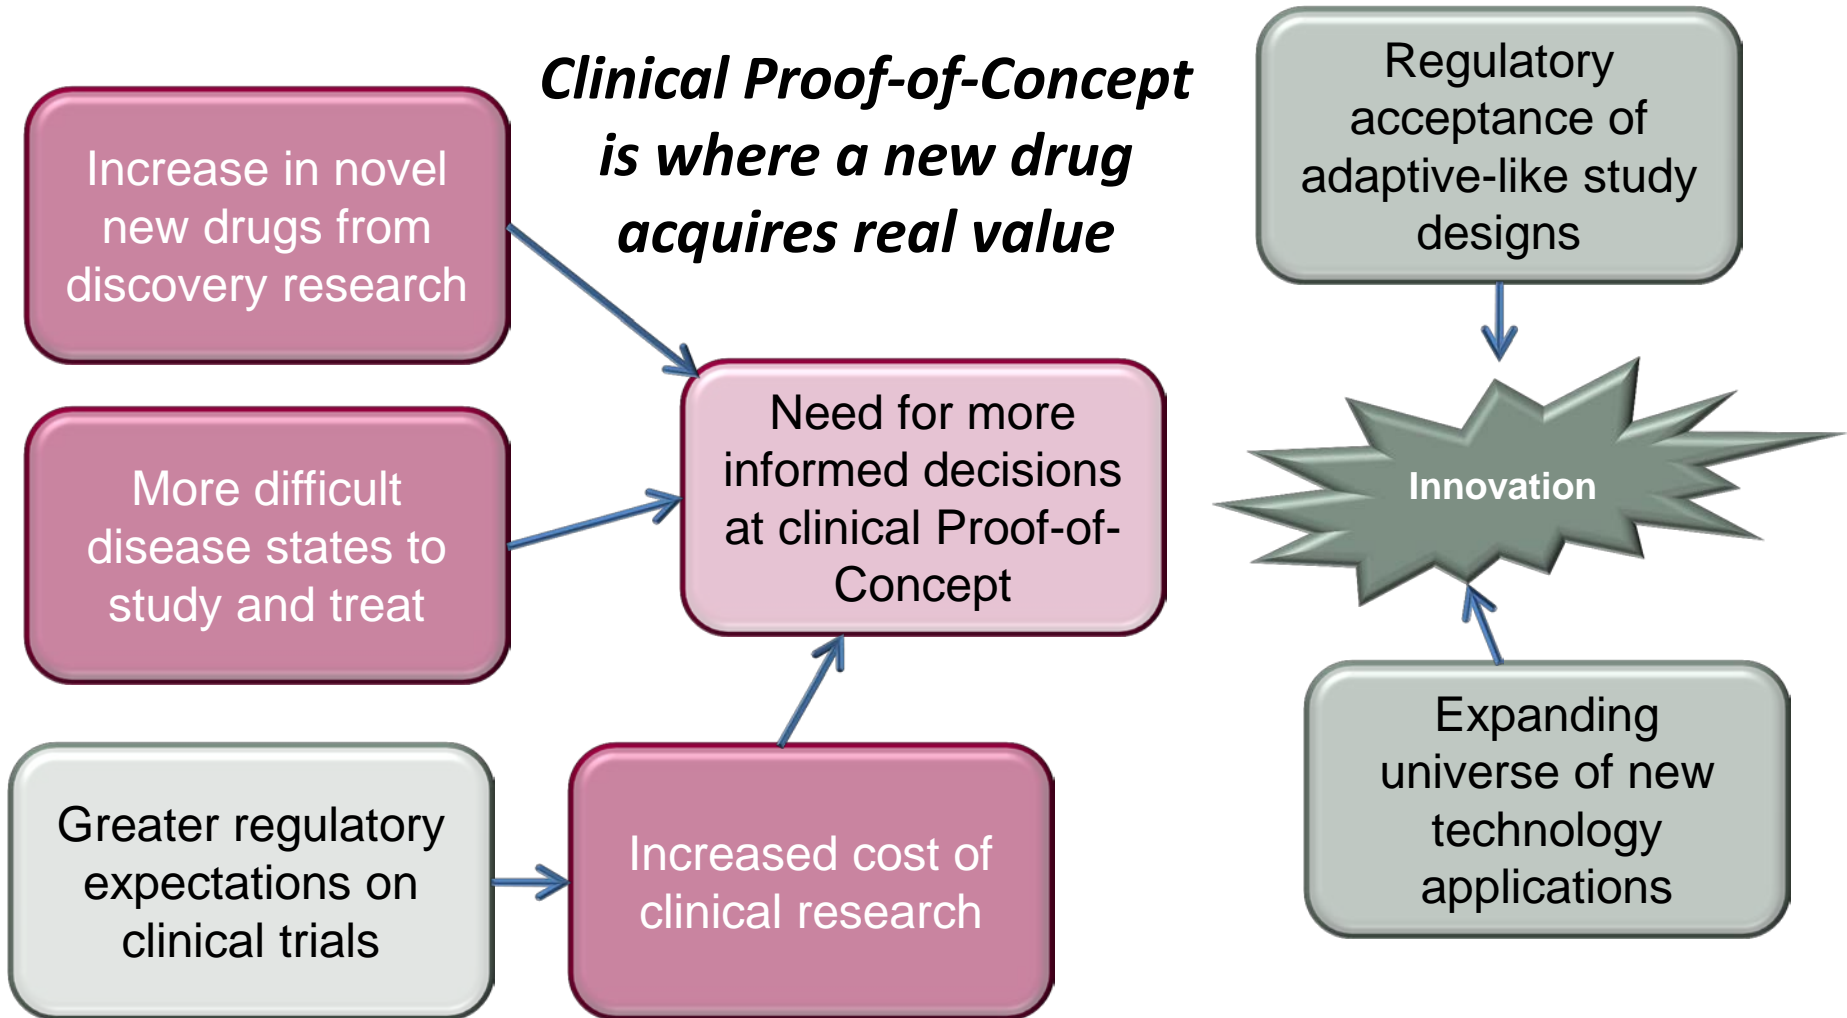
Clinical Proof-of-Concept is where a new drug acquires real value

Regulatory acceptance of adaptive-like study designs

Increase in novel new drugs from discovery research

More difficult disease states to study and treat

Need for more informed decisions at clinical Proof-of-Concept

Innovation

Expanding universe of new technology applications

Greater regulatory expectations on clinical trials

Increased cost of clinical research